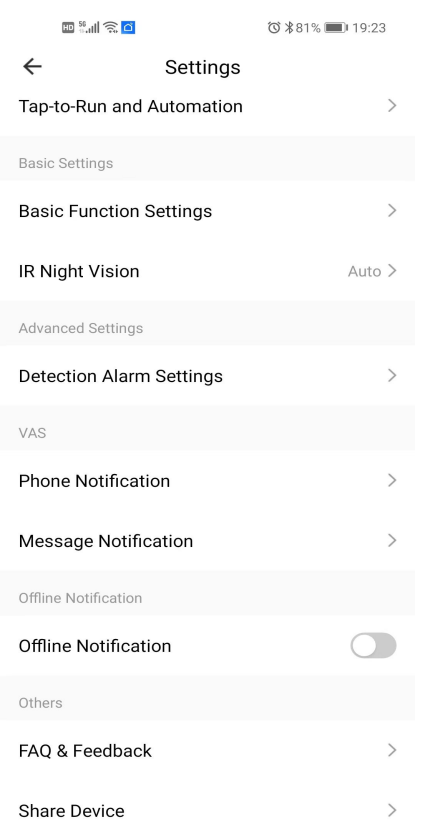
HD 5G 81% 19:23

Settings

Tap-to-Run and Automation

Basic Settings

Basic Function Settings

IR Night Vision Auto

Advanced Settings

Detection Alarm Settings

VAS

Phone Notification

Message Notification

Offline Notification

Offline Notification

Others

FAQ & Feedback

Share Device